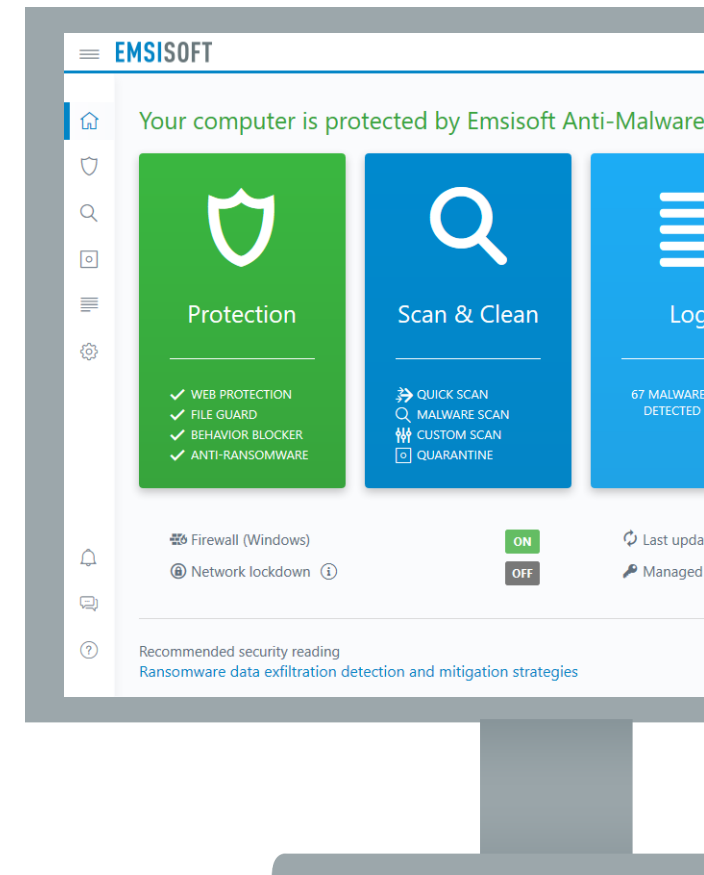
EMSISOFT

Your computer is protected by Emsisoft Anti-Malware

Protection

✓ WEB PROTECTION
✓ FILE GUARD
✓ BEHAVIOR BLOCKER
✓ ANTI-RANSOMWARE

Scan & Clean

QUICK SCAN
MALWARE SCAN
CUSTOM SCAN
QUARANTINE

Log

67 MALWARE
DETECTED

Firewall (Windows) ON
Network lockdown OFF

Last upda
Managed

Recommended security reading
Ransomware data exfiltration detection and mitigation strategies